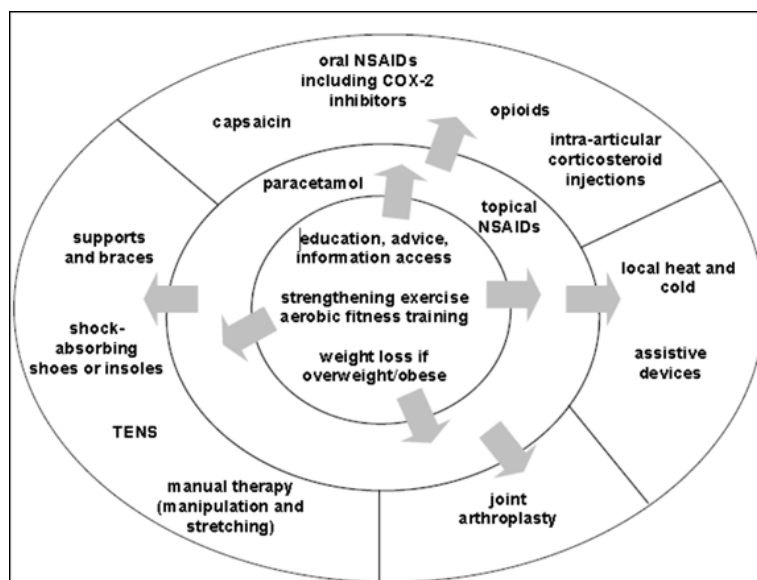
oral NSAIDs including COX-2 inhibitors

capsaicin

opioids

intra-articular corticosteroid injections

paracetamol

topical NSAIDs

education, advice, information access

strengthening exercise aerobic fitness training

weight loss if overweight/obese

supports and braces

shock-absorbing shoes or insoles

TENS

manual therapy (manipulation and stretching)

joint arthroplasty

local heat and cold

assistive devices